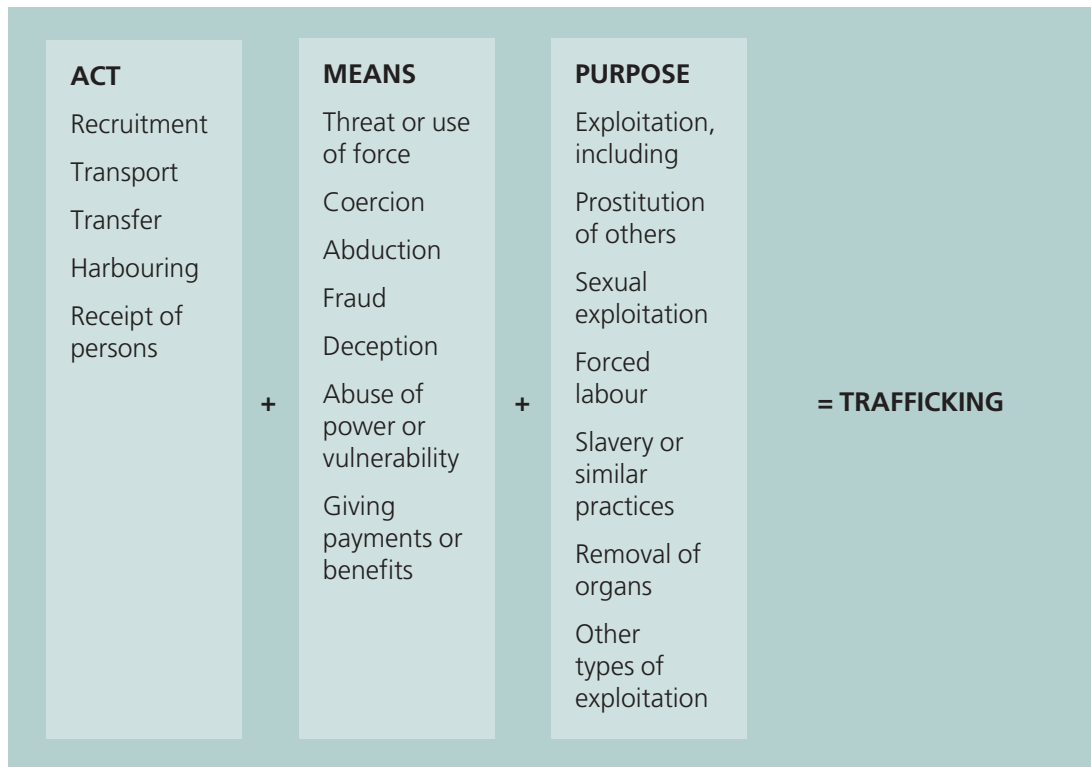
ACT

Recruitment

Transport

Transfer

Harbouring

Receipt of persons

+

MEANS

Threat or use of force

Coercion

Abduction

Fraud

Deception

Abuse of power or vulnerability

Giving payments or benefits

+

PURPOSE

Exploitation, including

Prostitution of others

Sexual exploitation

Forced labour

Slavery or similar practices

Removal of organs

Other types of exploitation

= TRAFFICKING